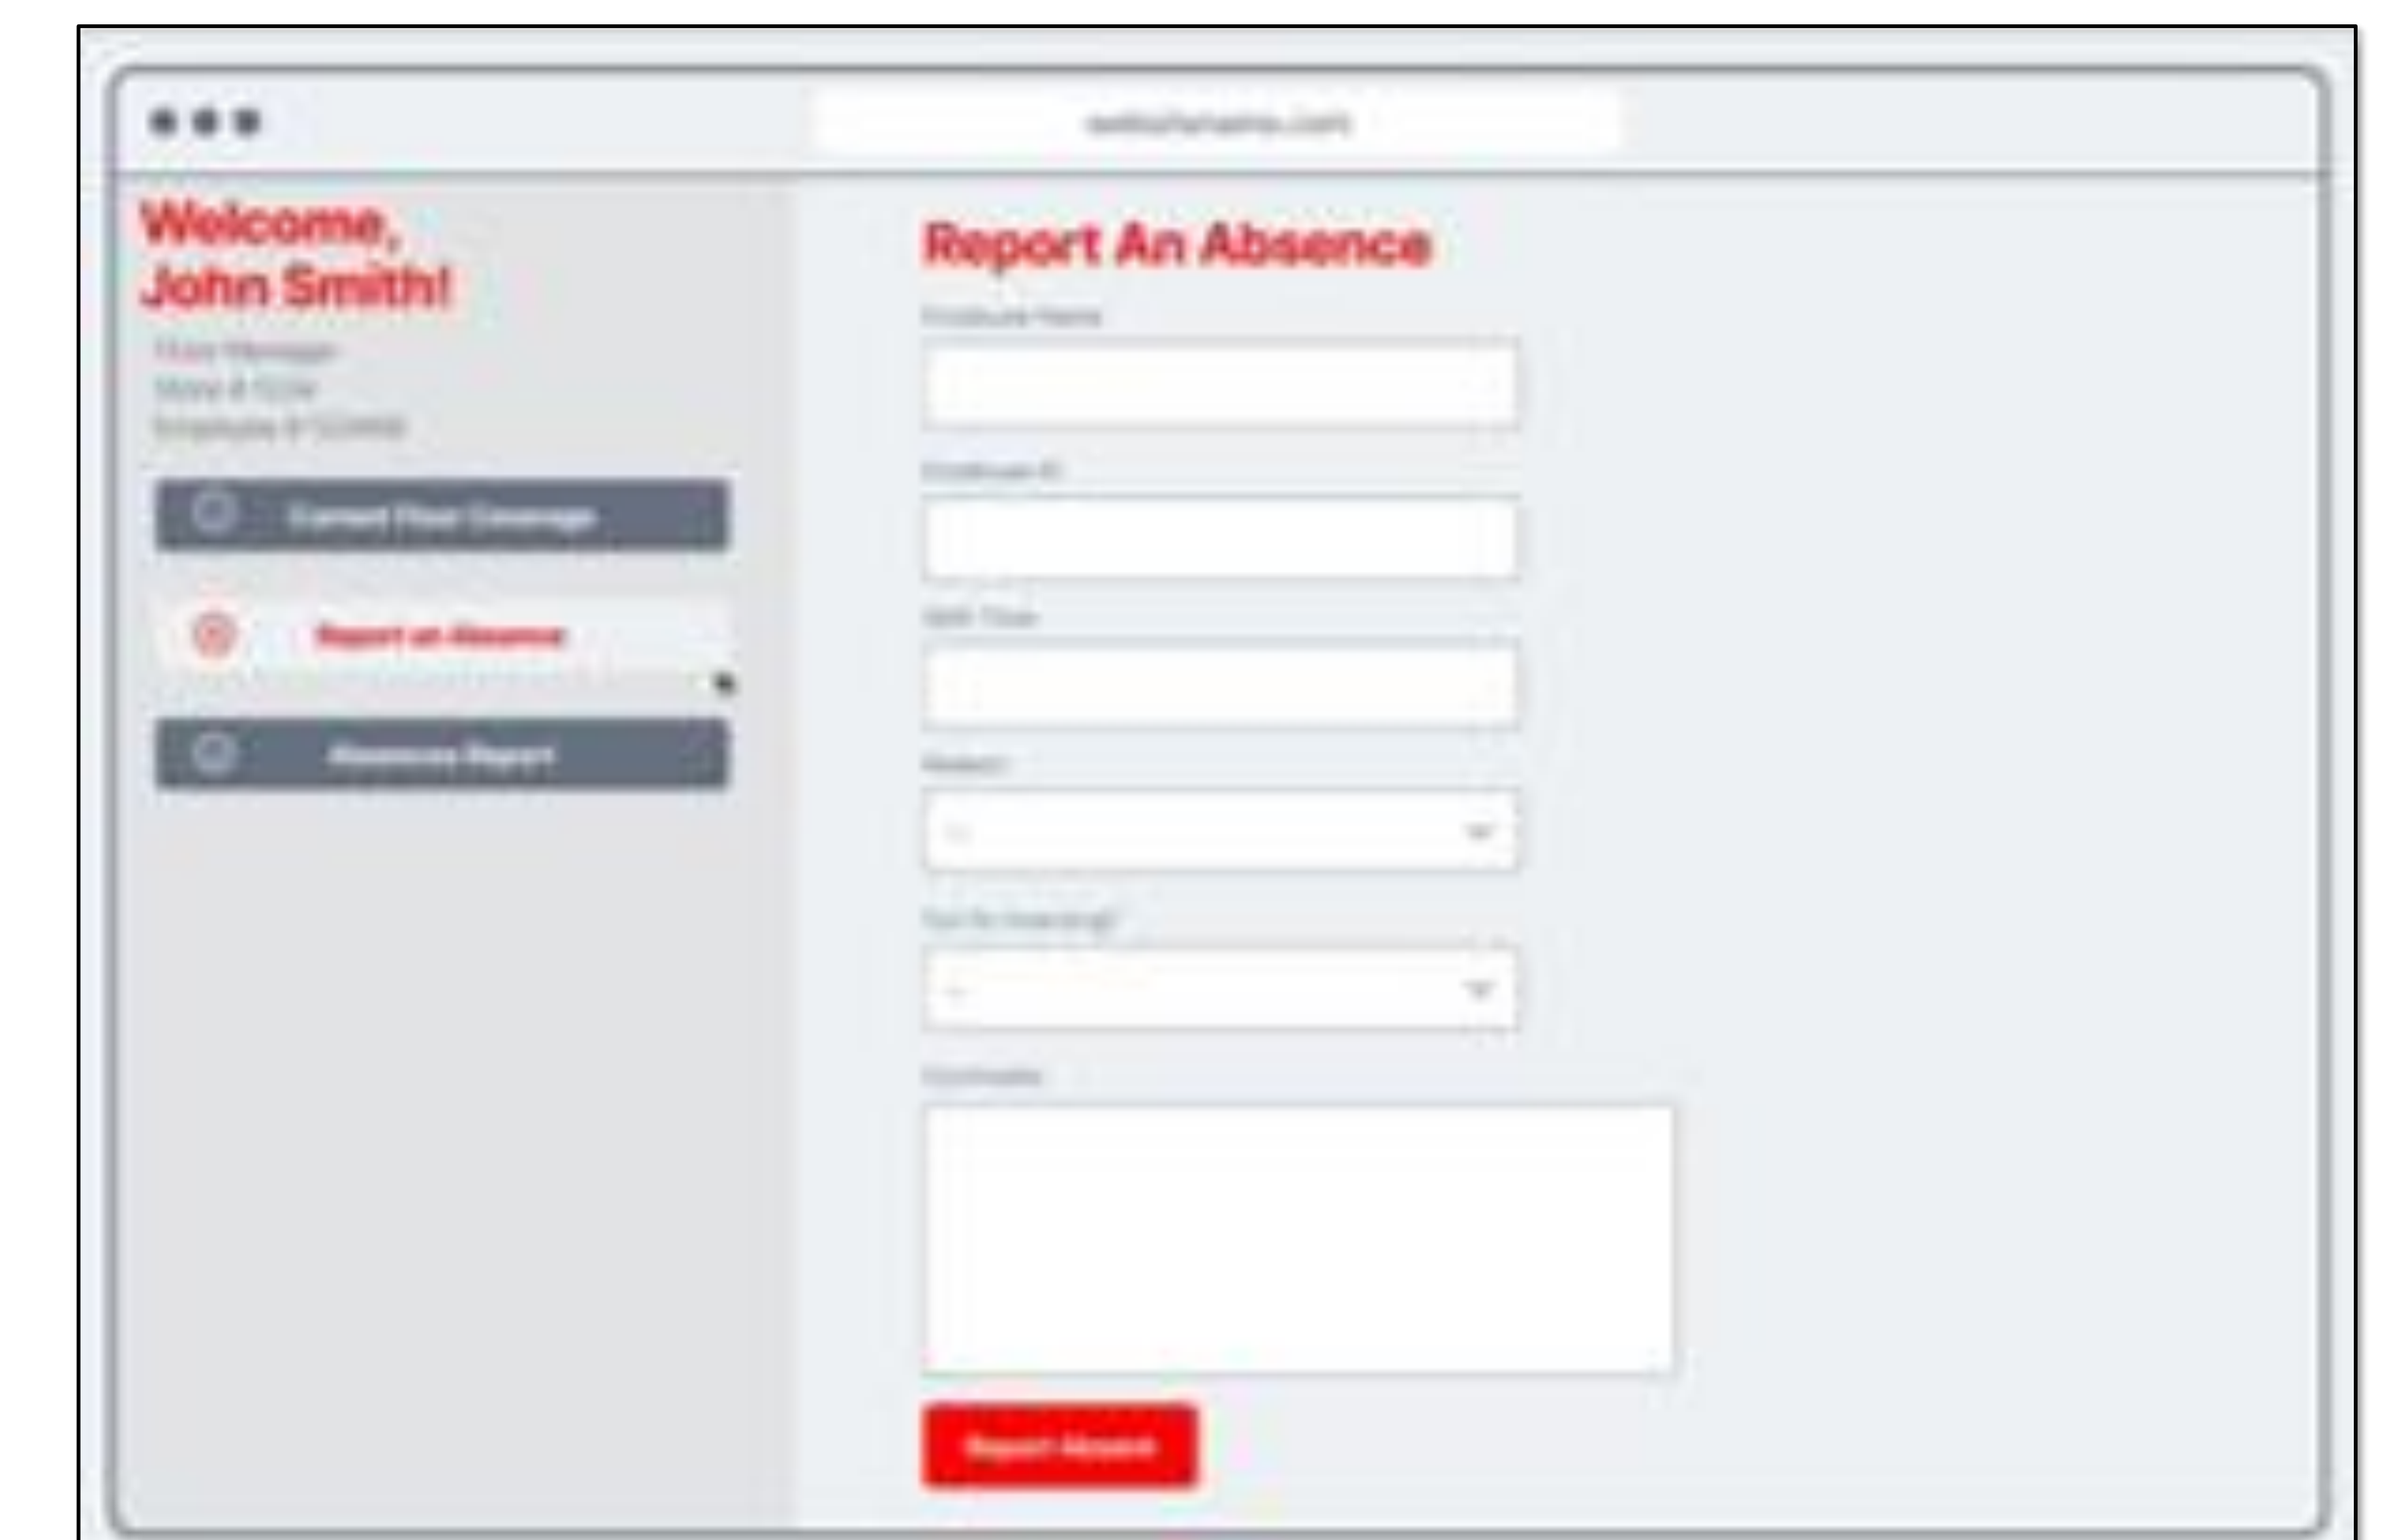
websitename.com

Welcome, John Smith!

Floor Manager
Store # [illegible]
Employee # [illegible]

Current Floor Coverage

Report an Absence

Absence Report

Report An Absence

Employee Name

Employee ID

Shift Time

Reason

--

Call for Coverage?

--

Comments

Report Absence